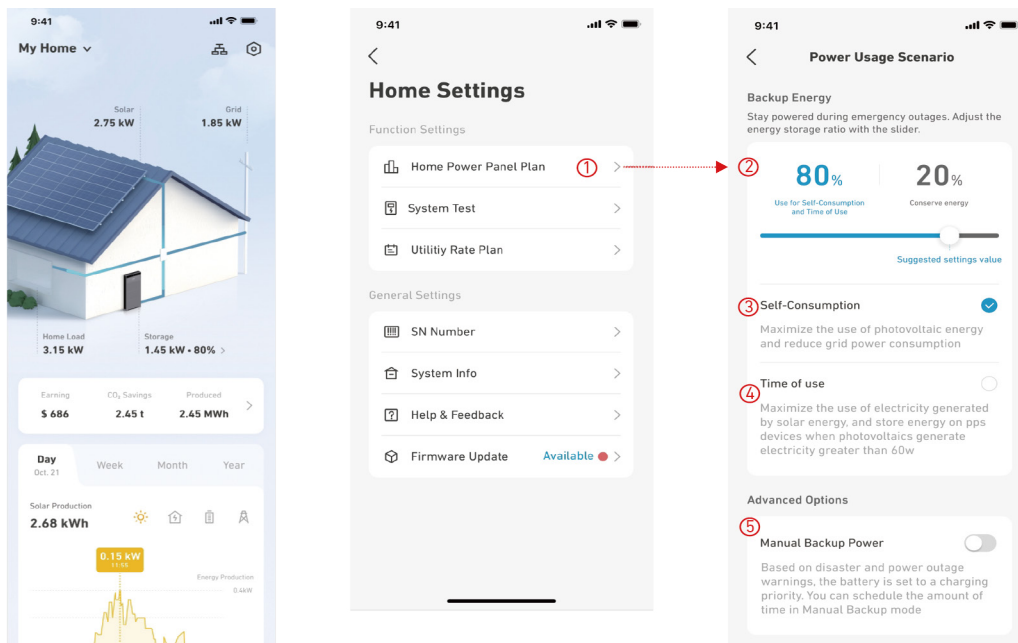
9:41

My Home

Solar
2.75 kW

Grid
1.85 kW

Home Load
3.15 kW

Storage
1.45 kW • 80%

Earning
$ 686

$CO_2$ Savings
2.45 t

Produced
2.45 MWh

Day
Oct. 21

Week

Month

Year

Solar Production
2.68 kWh

0.15 kW
11:55

Energy Production
0.4kW

9:41

Home Settings

Function Settings

Home Power Panel Plan ①

System Test

Utilitiy Rate Plan

General Settings

SN Number

System Info

Help & Feedback

Firmware Update Available

9:41

Power Usage Scenario

Backup Energy

Stay powered during emergency outages. Adjust the energy storage ratio with the slider.

②

80%
Use for Self-Consumption and Time of Use

20%
Conserve energy

Suggested settings value

③ Self-Consumption

Maximize the use of photovoltaic energy and reduce grid power consumption

④ Time of use

Maximize the use of electricity generated by solar energy, and store energy on pps devices when photovoltaics generate electricity greater than 60w

Advanced Options

⑤

Manual Backup Power

Based on disaster and power outage warnings, the battery is set to a charging priority. You can schedule the amount of time in Manual Backup mode